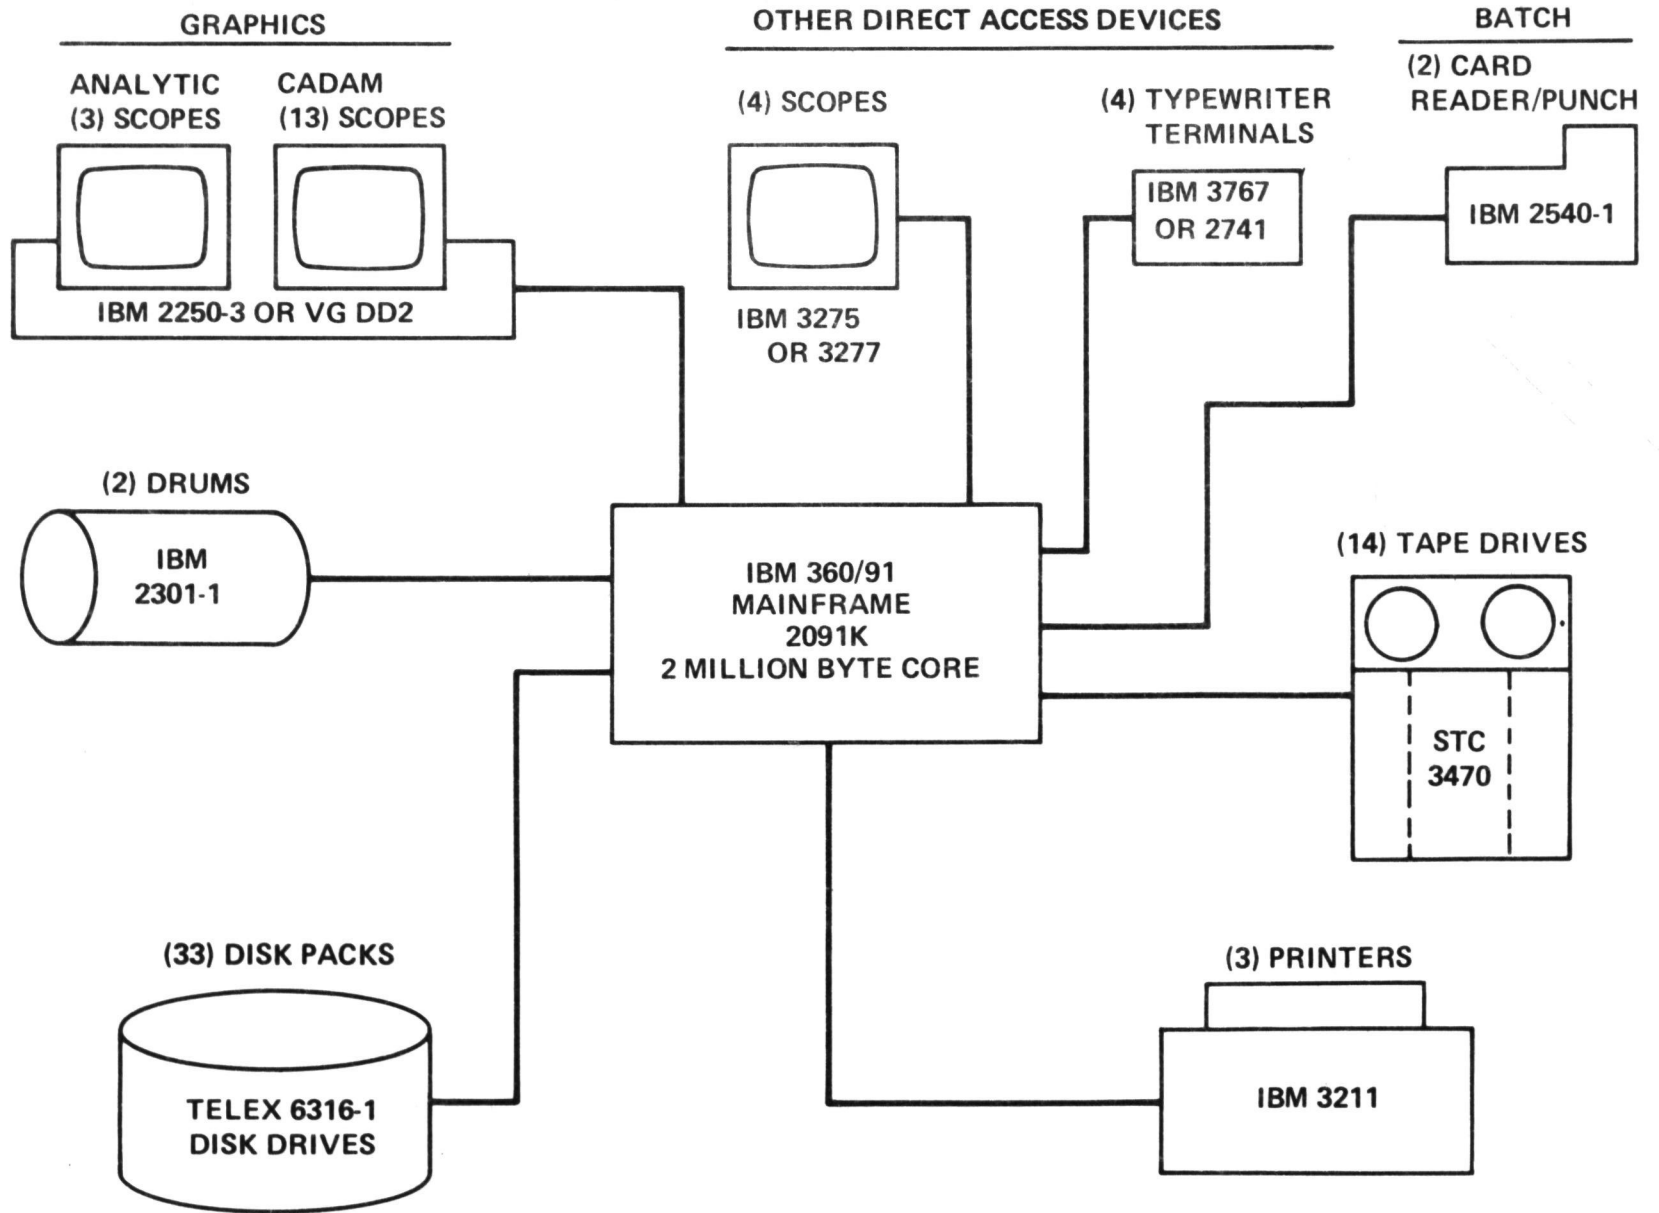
GRAPHICS

ANALYTIC
(3) SCOPES

CADAM
(13) SCOPES

IBM 2250-3 OR VG DD2

OTHER DIRECT ACCESS DEVICES

(4) SCOPES

IBM 3275
OR 3277

(4) TYPEWRITER
TERMINALS

IBM 3767
OR 2741

BATCH

(2) CARD
READER/PUNCH

IBM 2540-1

(2) DRUMS

IBM
2301-1

IBM 360/91
MAINFRAME
2091K
2 MILLION BYTE CORE

(14) TAPE DRIVES

STC
3470

(33) DISK PACKS

TELEX 6316-1
DISK DRIVES

(3) PRINTERS

IBM 3211